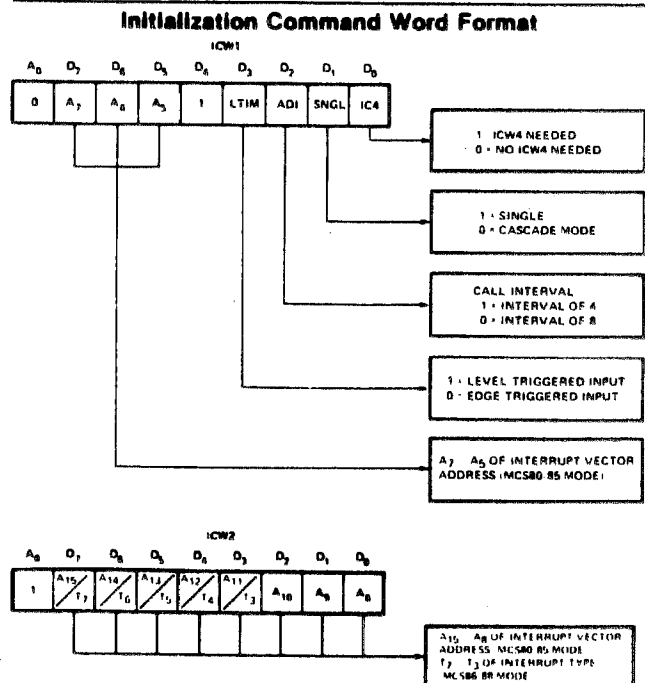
Initialization Command Word Format

ICW1

| $A_0$ | $D_7$ | $D_6$ | $D_5$ | $D_4$ | $D_3$ | $D_2$ | $D_1$ | $D_0$ |
|---|---|---|---|---|---|---|---|---|
| 0 | $A_7$ | $A_6$ | $A_5$ | 1 | LTIM | ADI | SNGL | IC4 |

1 = ICW4 NEEDED
0 = NO ICW4 NEEDED

1 = SINGLE
0 = CASCADE MODE

CALL INTERVAL
1 = INTERVAL OF 4
0 = INTERVAL OF 8

1 = LEVEL TRIGGERED INPUT
0 = EDGE TRIGGERED INPUT

$A_7$ – $A_5$ OF INTERRUPT VECTOR ADDRESS (MCS80-85 MODE)

ICW2

| $A_0$ | $D_7$ | $D_6$ | $D_5$ | $D_4$ | $D_3$ | $D_2$ | $D_1$ | $D_0$ |
|---|---|---|---|---|---|---|---|---|
| 1 | $A_{15}/T_7$ | $A_{14}/T_6$ | $A_{13}/T_5$ | $A_{12}/T_4$ | $A_{11}/T_3$ | $A_{10}$ | $A_9$ | $A_8$ |

$A_{15}$ – $A_8$ OF INTERRUPT VECTOR ADDRESS MCS80 85 MODE
$T_7$ – $T_3$ OF INTERRUPT TYPE MCS86 88 MODE